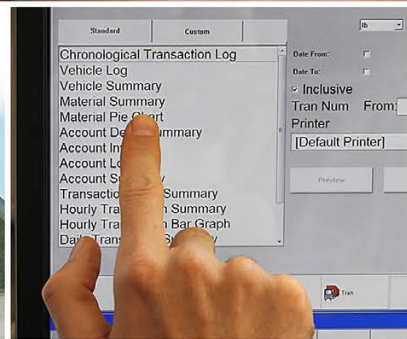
Standard
Custom
Chronological Transaction Log
Vehicle Log
Vehicle Summary
Material Summary
Material Pie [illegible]art
Account De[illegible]mmary
Account In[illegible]
Account Lo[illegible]
Account S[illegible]
Transactio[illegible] Summary
Hourly Tra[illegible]n Summary
Hourly Tra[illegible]n Bar Graph
Dai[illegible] Trans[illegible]
lb
Date From:
Date To:
✓ Inclusive
Tran Num From:
Printer
[Default Printer]
Preview
Tran